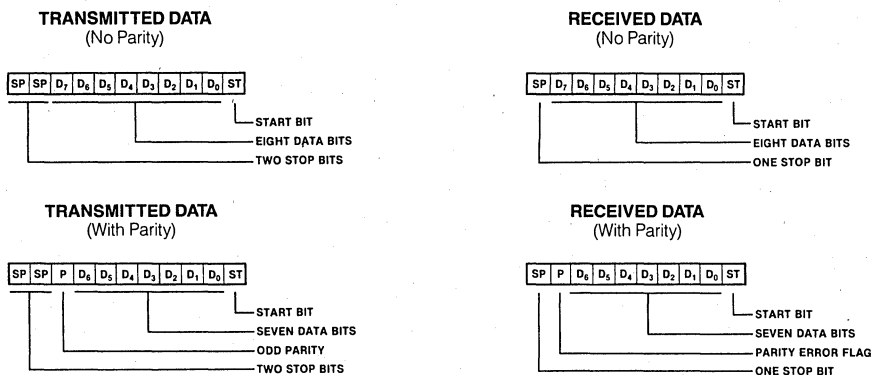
TRANSMITTED DATA
(No Parity)

| SP | SP | $D_7$ | $D_6$ | $D_5$ | $D_4$ | $D_3$ | $D_2$ | $D_1$ | $D_0$ | ST |
|---|---|---|---|---|---|---|---|---|---|---|

START BIT
EIGHT DATA BITS
TWO STOP BITS

RECEIVED DATA
(No Parity)

| SP | $D_7$ | $D_6$ | $D_5$ | $D_4$ | $D_3$ | $D_2$ | $D_1$ | $D_0$ | ST |
|---|---|---|---|---|---|---|---|---|---|

START BIT
EIGHT DATA BITS
ONE STOP BIT

TRANSMITTED DATA
(With Parity)

| SP | SP | P | $D_6$ | $D_5$ | $D_4$ | $D_3$ | $D_2$ | $D_1$ | $D_0$ | ST |
|---|---|---|---|---|---|---|---|---|---|---|

START BIT
SEVEN DATA BITS
ODD PARITY
TWO STOP BITS

RECEIVED DATA
(With Parity)

| SP | P | $D_6$ | $D_5$ | $D_4$ | $D_3$ | $D_2$ | $D_1$ | $D_0$ | ST |
|---|---|---|---|---|---|---|---|---|---|

START BIT
SEVEN DATA BITS
PARITY ERROR FLAG
ONE STOP BIT